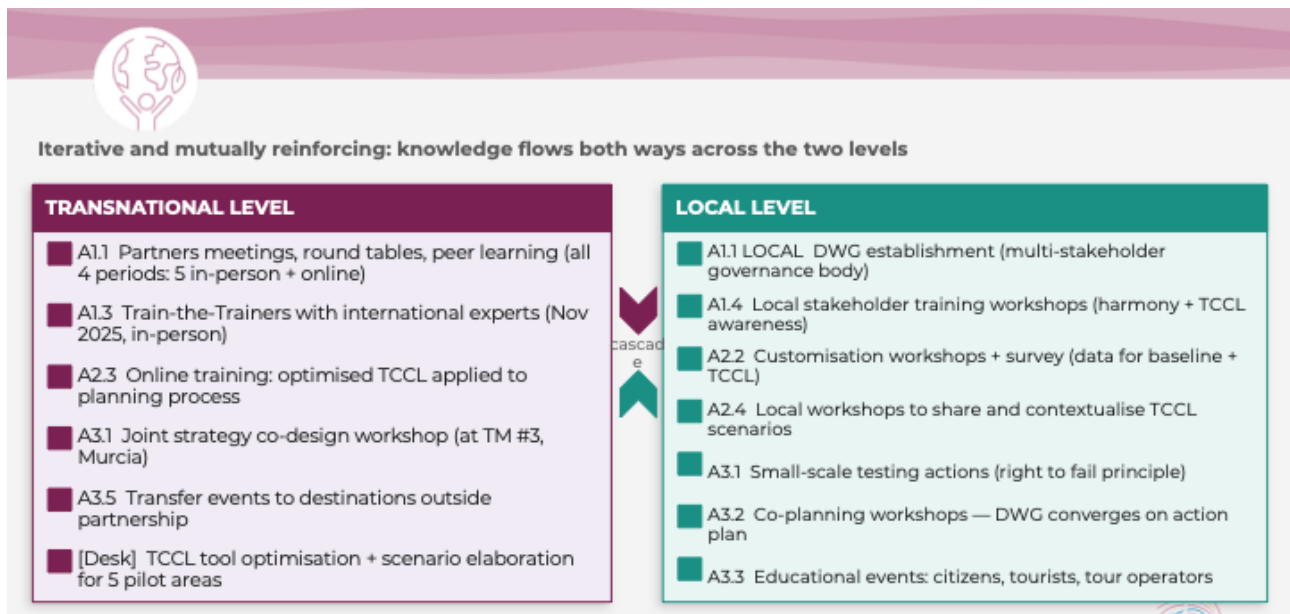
Iterative and mutually reinforcing: knowledge flows both ways across the two levels

TRANSNATIONAL LEVEL

A1.1 Partners meetings, round tables, peer learning (all 4 periods: 5 in-person + online)

A1.3 Train-the-Trainers with international experts (Nov 2025, in-person)

A2.3 Online training: optimised TCCL applied to planning process

A3.1 Joint strategy co-design workshop (at TM #3, Murcia)

A3.5 Transfer events to destinations outside partnership

[Desk] TCCL tool optimisation + scenario elaboration for 5 pilot areas

cascade

LOCAL LEVEL

A1.1 LOCAL DWG establishment (multi-stakeholder governance body)

A1.4 Local stakeholder training workshops (harmony + TCCL awareness)

A2.2 Customisation workshops + survey (data for baseline + TCCL)

A2.4 Local workshops to share and contextualise TCCL scenarios

A3.1 Small-scale testing actions (right to fail principle)

A3.2 Co-planning workshops — DWG converges on action plan

A3.3 Educational events: citizens, tourists, tour operators